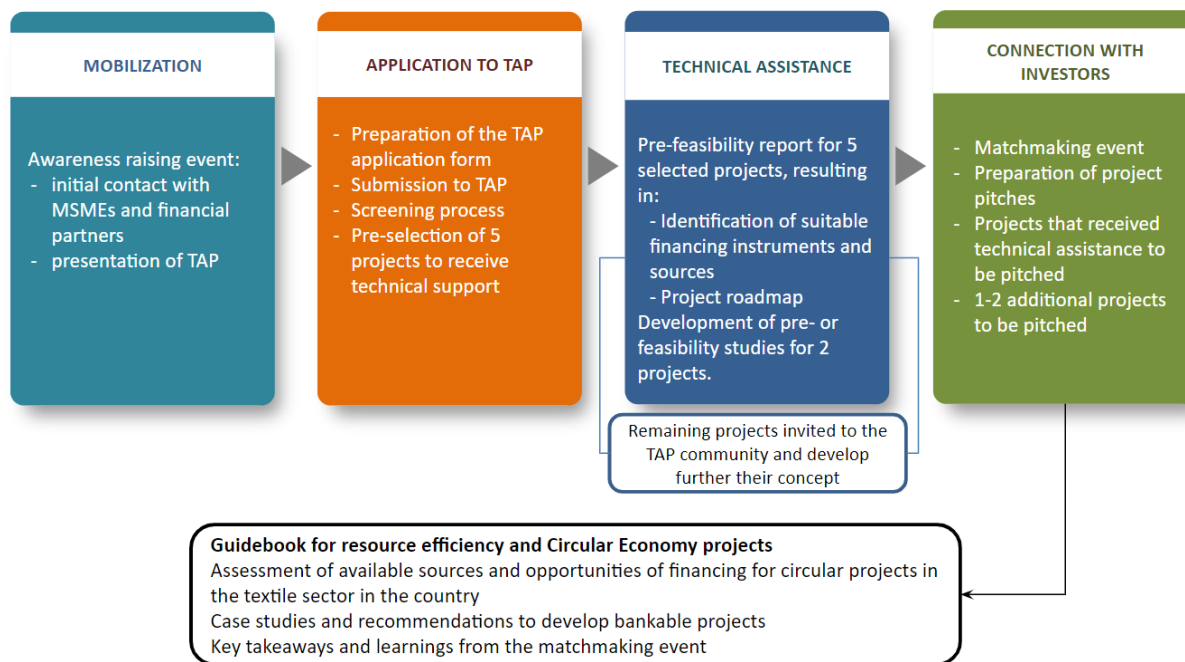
MOBILIZATION

Awareness raising event:
- initial contact with MSMEs and financial partners
- presentation of TAP

APPLICATION TO TAP

- Preparation of the TAP application form
- Submission to TAP
- Screening process
- Pre-selection of 5 projects to receive technical support

TECHNICAL ASSISTANCE

Pre-feasibility report for 5 selected projects, resulting in:
- Identification of suitable financing instruments and sources
- Project roadmap
Development of pre- or feasibility studies for 2 projects.

Remaining projects invited to the TAP community and develop further their concept

CONNECTION WITH INVESTORS

- Matchmaking event
- Preparation of project pitches
- Projects that received technical assistance to be pitched
- 1-2 additional projects to be pitched

Guidebook for resource efficiency and Circular Economy projects
Assessment of available sources and opportunities of financing for circular projects in the textile sector in the country
Case studies and recommendations to develop bankable projects
Key takeaways and learnings from the matchmaking event